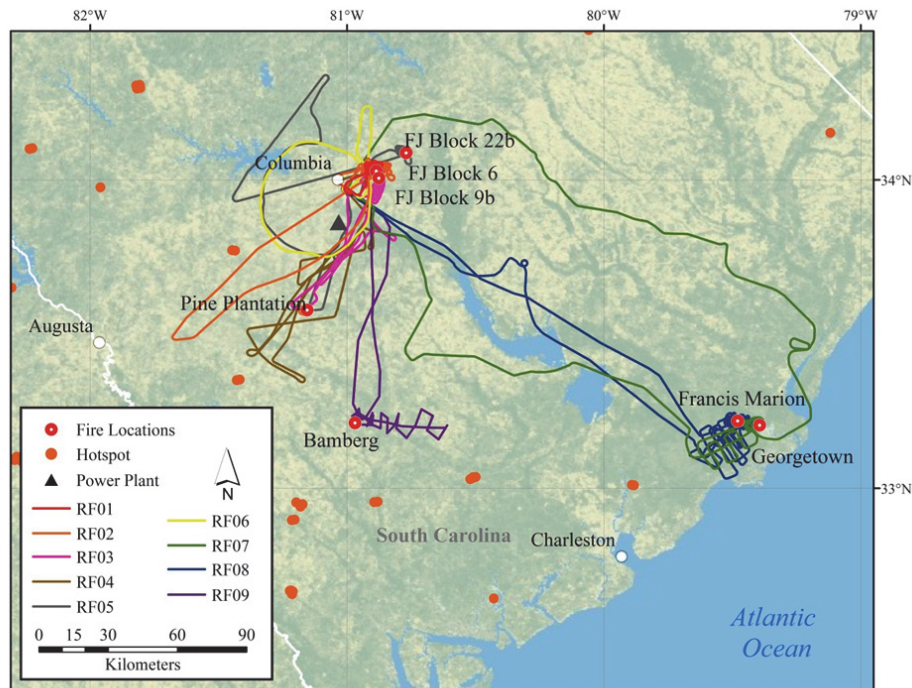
82°W
81°W
80°W
79°W
34°N
33°N
FJ Block 22b
Columbia
FJ Block 6
FJ Block 9b
Pine Plantation
Augusta
Francis Marion
Bamberg
Georgetown
South Carolina
Charleston
Atlantic Ocean
Fire Locations
Hotspot
Power Plant
N
RF01
RF02
RF03
RF04
RF05
RF06
RF07
RF08
RF09
0 15 30 60 90
Kilometers